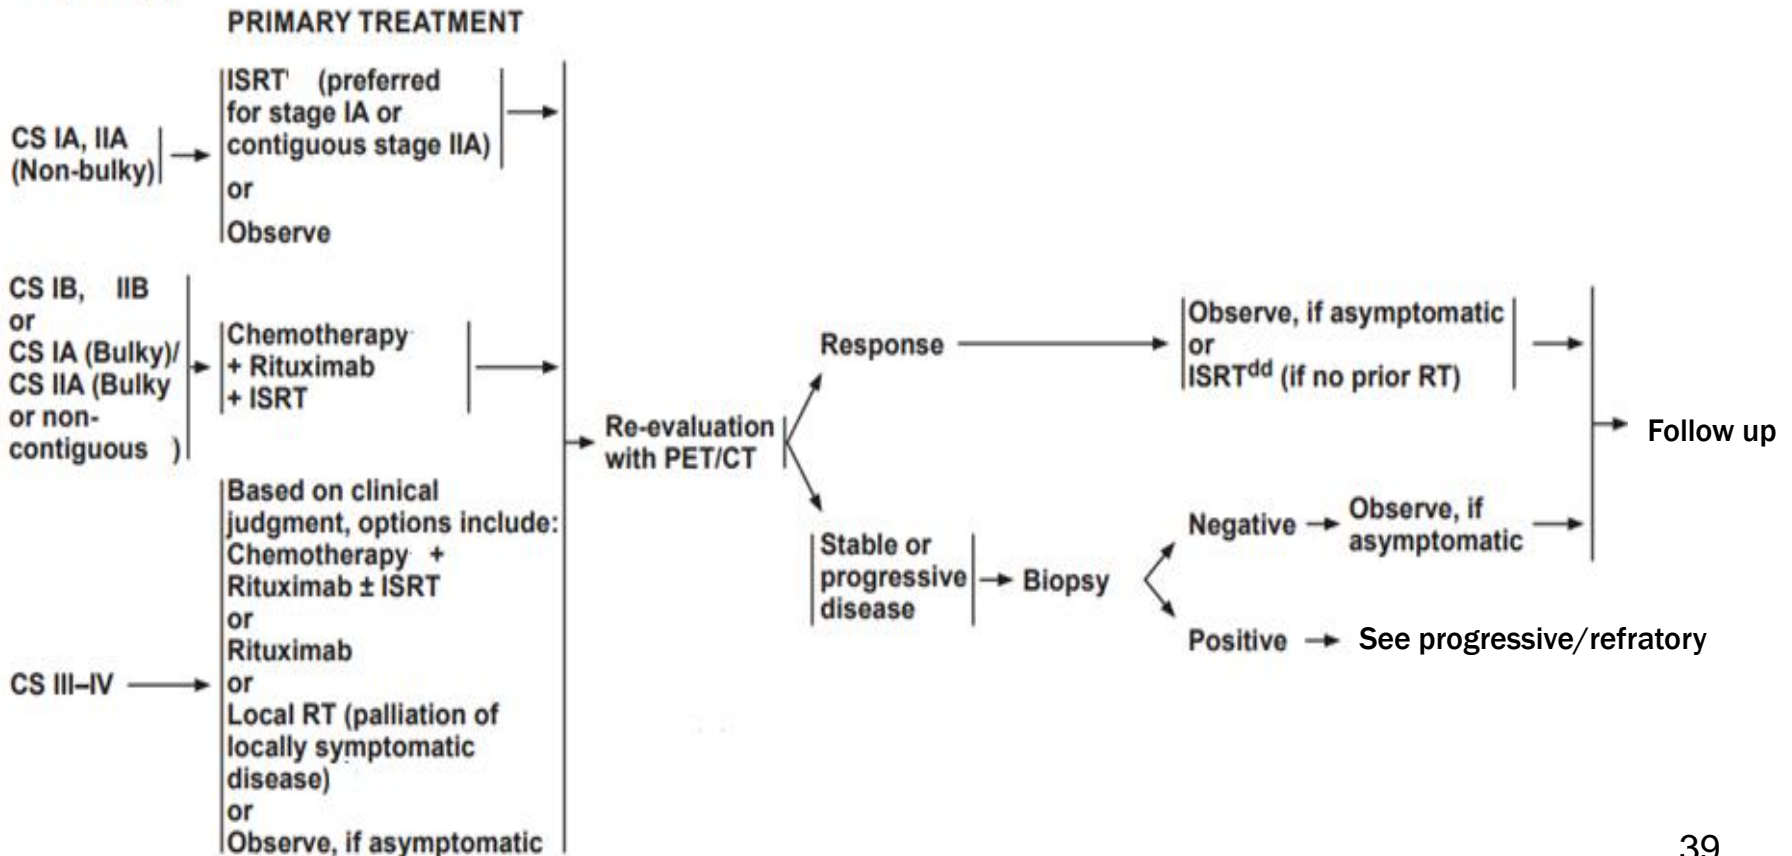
PRIMARY TREATMENT

CS IA, IIA (Non-bulky)

ISRT' (preferred for stage IA or contiguous stage IIA)
or
Observe

CS IB, IIB
or
CS IA (Bulky)/ CS IIA (Bulky or non-contiguous )

Chemotherapy + Rituximab + ISRT

CS III–IV

Based on clinical judgment, options include:
Chemotherapy + Rituximab ± ISRT
or
Rituximab
or
Local RT (palliation of locally symptomatic disease)
or
Observe, if asymptomatic

Re-evaluation with PET/CT

Response

Observe, if asymptomatic
or
ISRT$^{dd}$ (if no prior RT)

Stable or progressive disease

Biopsy

Negative

Observe, if asymptomatic

Positive

See progressive/refratory

Follow up

39